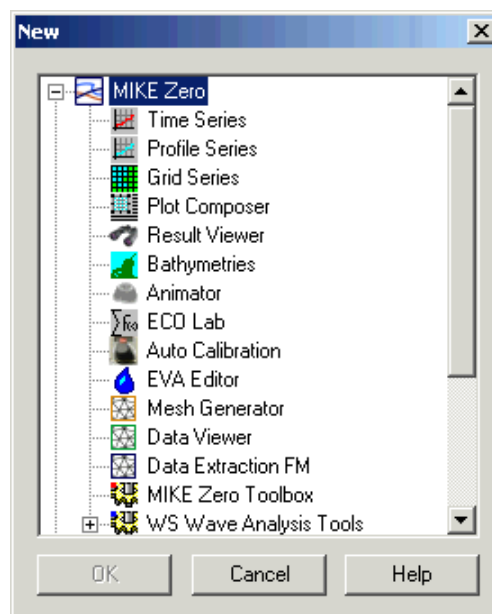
New

MIKE Zero
Time Series
Profile Series
Grid Series
Plot Composer
Result Viewer
Bathymetries
Animator
ECO Lab
Auto Calibration
EVA Editor
Mesh Generator
Data Viewer
Data Extraction FM
MIKE Zero Toolbox
WS Wave Analysis Tools

OK
Cancel
Help